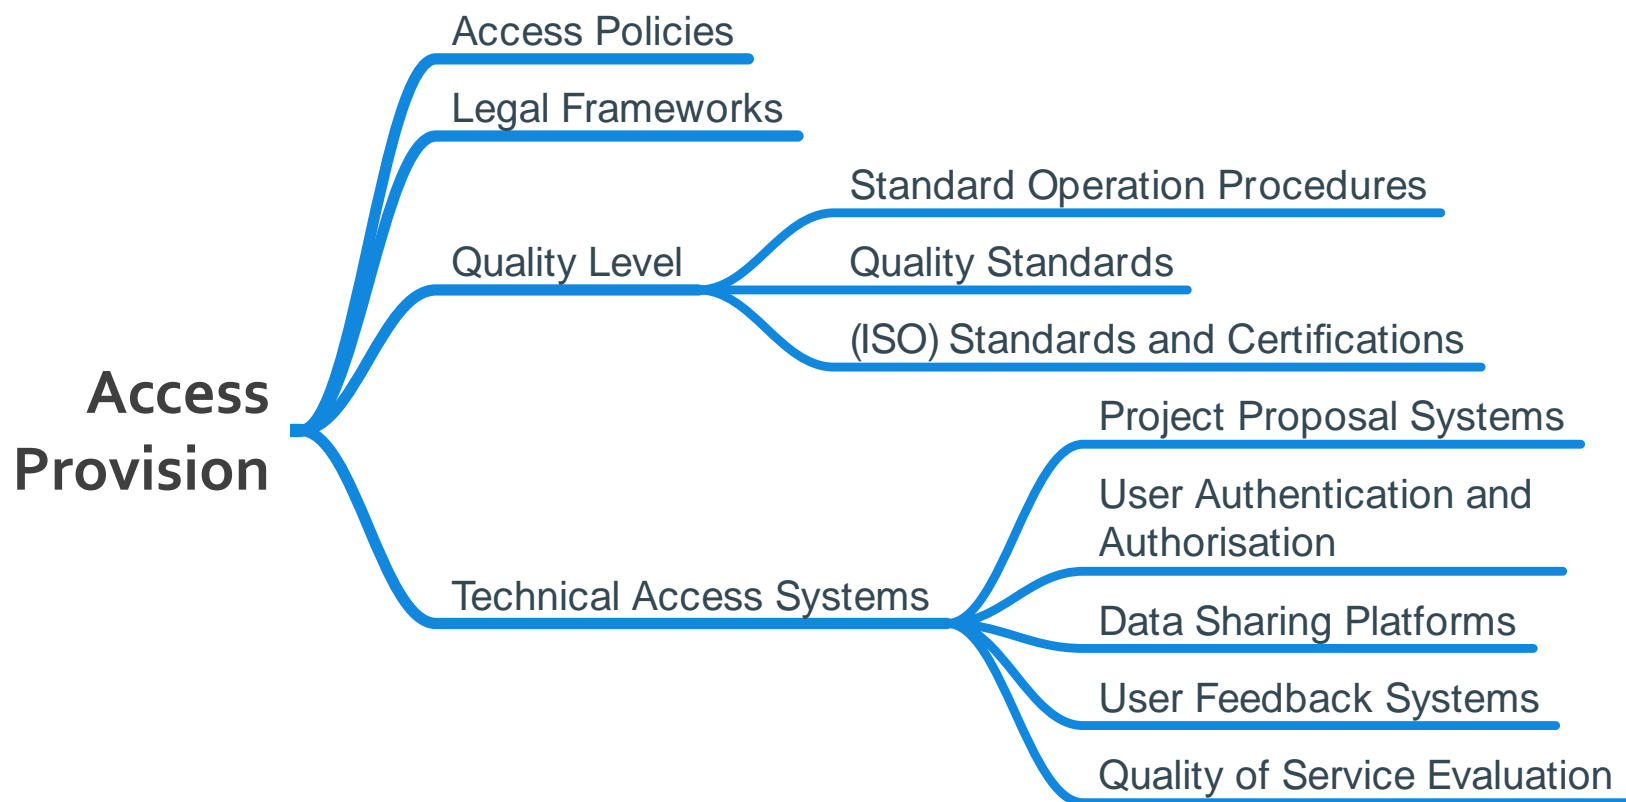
Access Provision

Access Policies

Legal Frameworks

Quality Level

Standard Operation Procedures

Quality Standards

(ISO) Standards and Certifications

Technical Access Systems

Project Proposal Systems

User Authentication and Authorisation

Data Sharing Platforms

User Feedback Systems

Quality of Service Evaluation